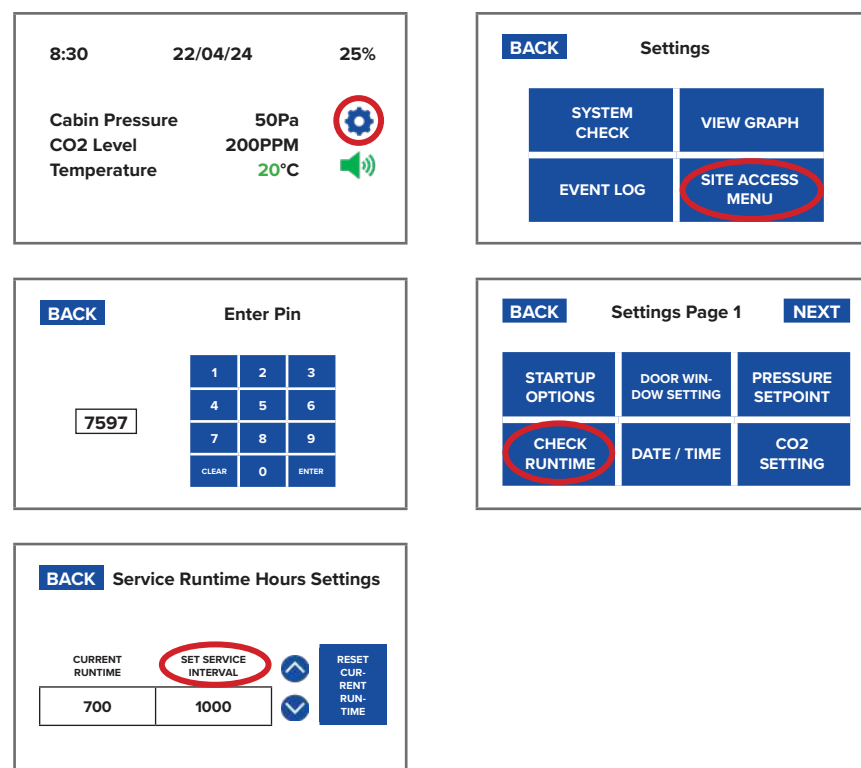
8:30 22/04/24 25%

Cabin Pressure 50Pa
CO2 Level 200PPM
Temperature 20°C

BACK Settings

SYSTEM CHECK
VIEW GRAPH
EVENT LOG
SITE ACCESS MENU

BACK Enter Pin

7597

| 1 | 2 | 3 |
|---|---|---|
| 4 | 5 | 6 |
| 7 | 8 | 9 |
| CLEAR | 0 | ENTER |

BACK Settings Page 1 NEXT

STARTUP OPTIONS
DOOR WINDOW SETTING
PRESSURE SETPOINT
CHECK RUNTIME
DATE / TIME
CO2 SETTING

BACK Service Runtime Hours Settings

| CURRENT RUNTIME | SET SERVICE INTERVAL |
|---|---|
| 700 | 1000 |

RESET CURRENT RUNTIME